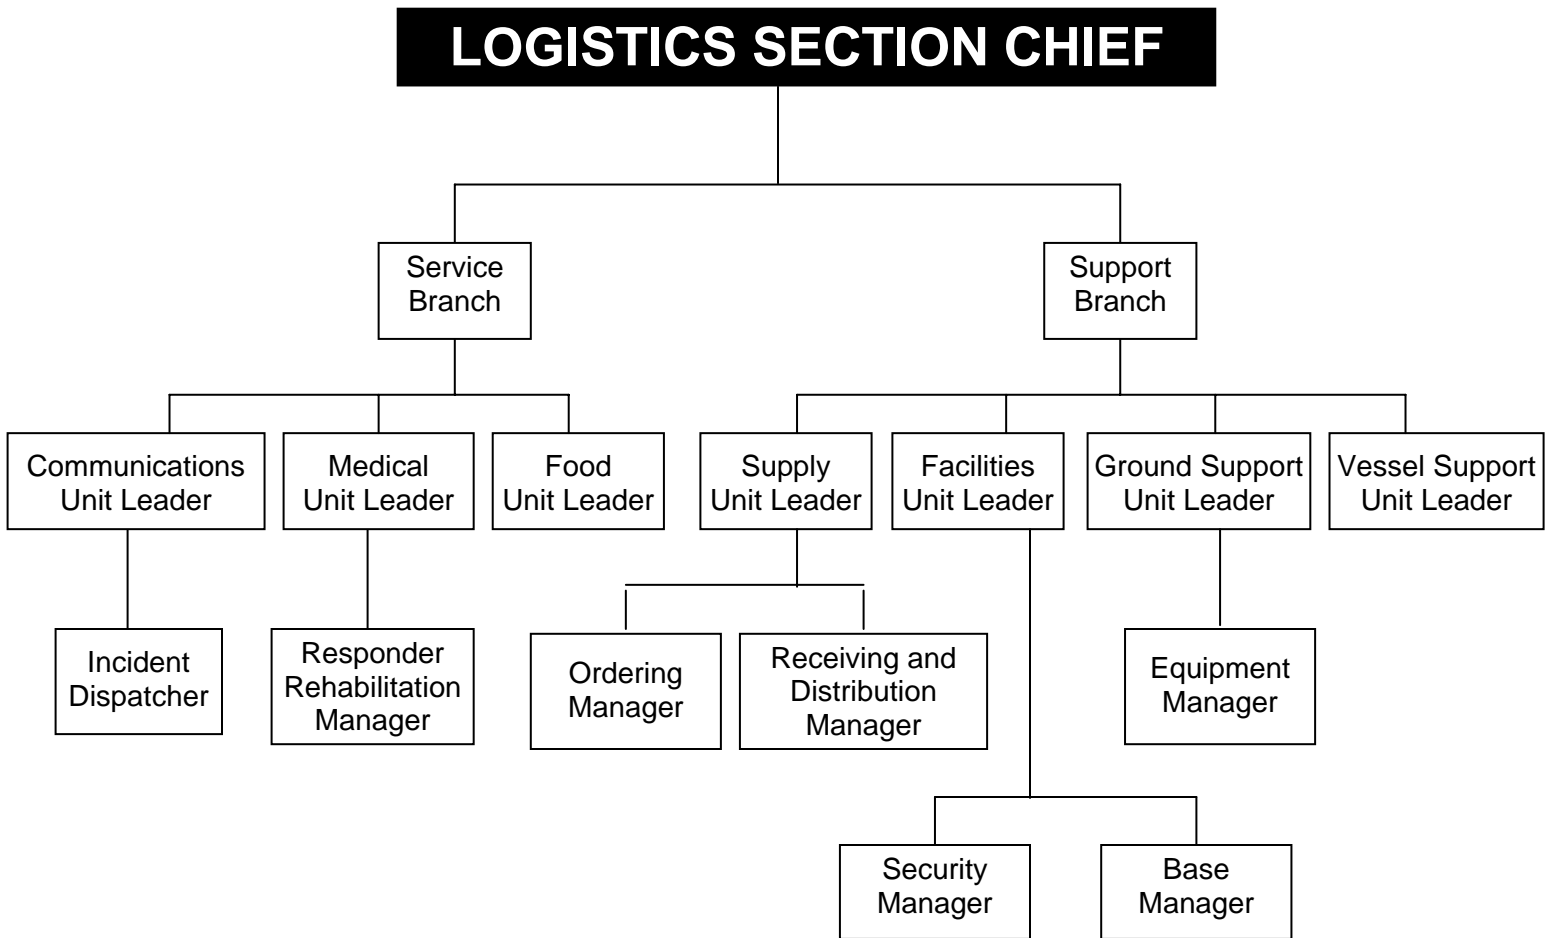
LOGISTICS SECTION CHIEF

Service Branch

Support Branch

Communications Unit Leader

Medical Unit Leader

Food Unit Leader

Supply Unit Leader

Facilities Unit Leader

Ground Support Unit Leader

Vessel Support Unit Leader

Incident Dispatcher

Responder Rehabilitation Manager

Ordering Manager

Receiving and Distribution Manager

Equipment Manager

Security Manager

Base Manager